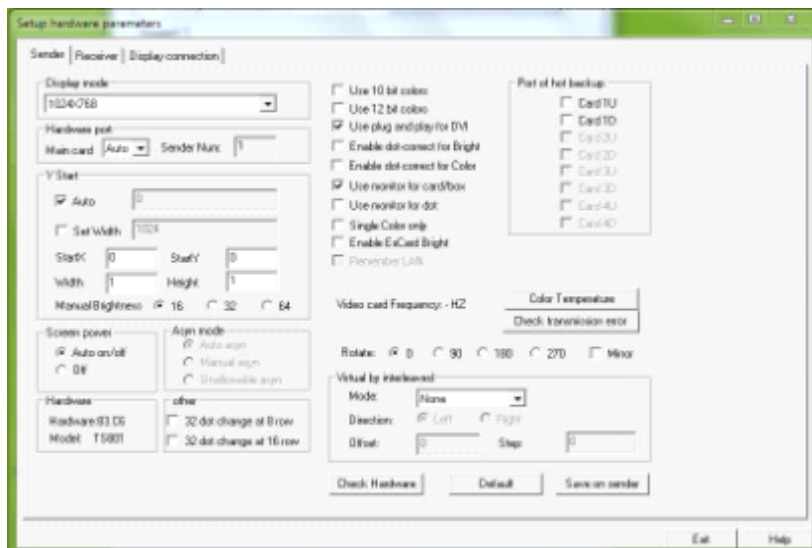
Setup hardware parameters

Sender | Receiver | Display connection

Display mode
1024x768

Hardware port
Main card Auto Sender Num: 1

Y Start
Auto 0
Set Width 1024
StartX 0 StartY 0
Width 1 Height 1
Manual Brightness 16 32 64

Screen power
Auto on/off
Off

Asyn mode
Auto asyn
Manual asyn
Unallowable asyn

Hardware
Hardware:83.D6
Model: TS801

other
32 dot change at 8 row
32 dot change at 16 row

Use 10 bit colors
Use 12 bit colors
Use plug and play for DVI
Enable dot-correct for Bright
Enable dot-correct for Color
Use monitor for card/box
Use monitor for dot
Single Color only
Enable ExCard Bright
Remember LAN

Port of hot backup
Card1U
Card1D
Card2U
Card2D
Card3U
Card3D
Card4U
Card4D

Video card Frequency: - HZ
Color Temperature
Check transmission error

Rotate: 0 90 180 270 Mirror

Virtual by interleaved
Mode: None
Direction: Left Right
Offset: 0 Step: 0

Check Hardware Default Save on sender

Exit Help